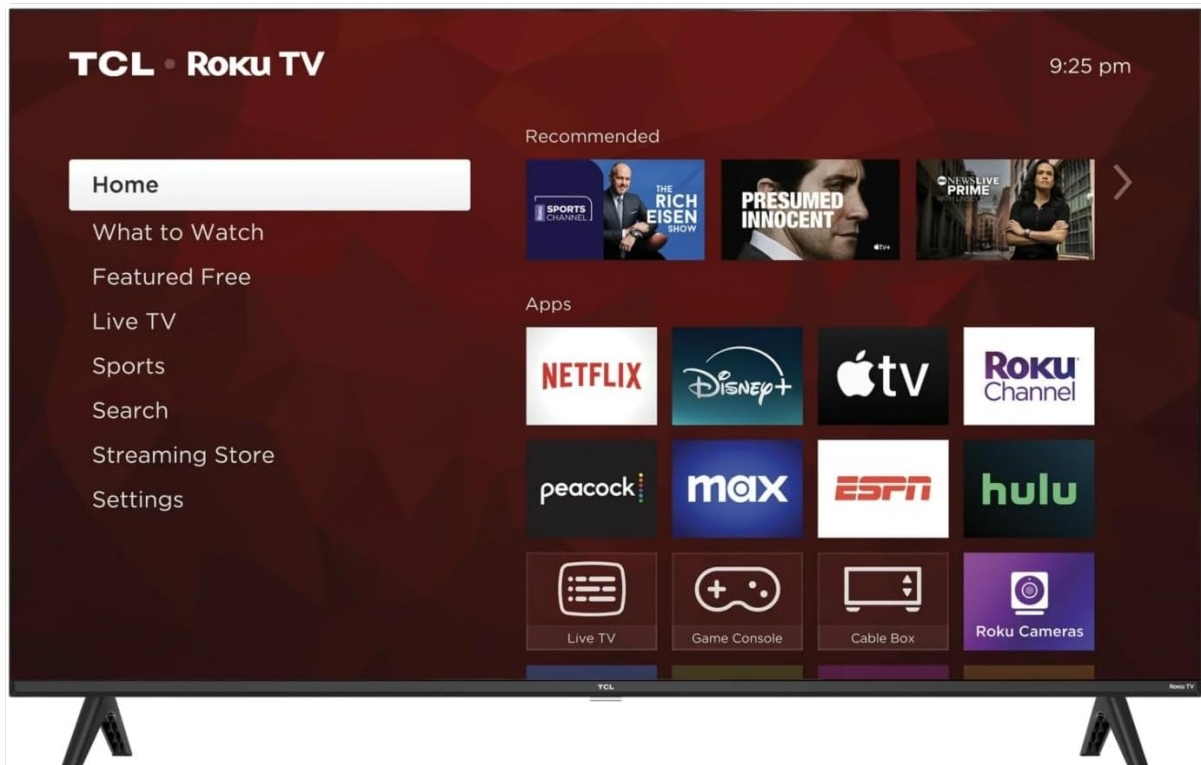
TCL • Roku TV

9:25 pm

Home
What to Watch
Featured Free
Live TV
Sports
Search
Streaming Store
Settings

Recommended

SPORTS CHANNEL THE RICH EISEN SHOW

PRESUMED INNOCENT tv+

abc NEWS LIVE PRIME WITH LINSEY

Apps

NETFLIX
Disney+
tv
Roku Channel
peacock
max
ESPN
hulu
Live TV
Game Console
Cable Box
Roku Cameras

TCL
Roku TV